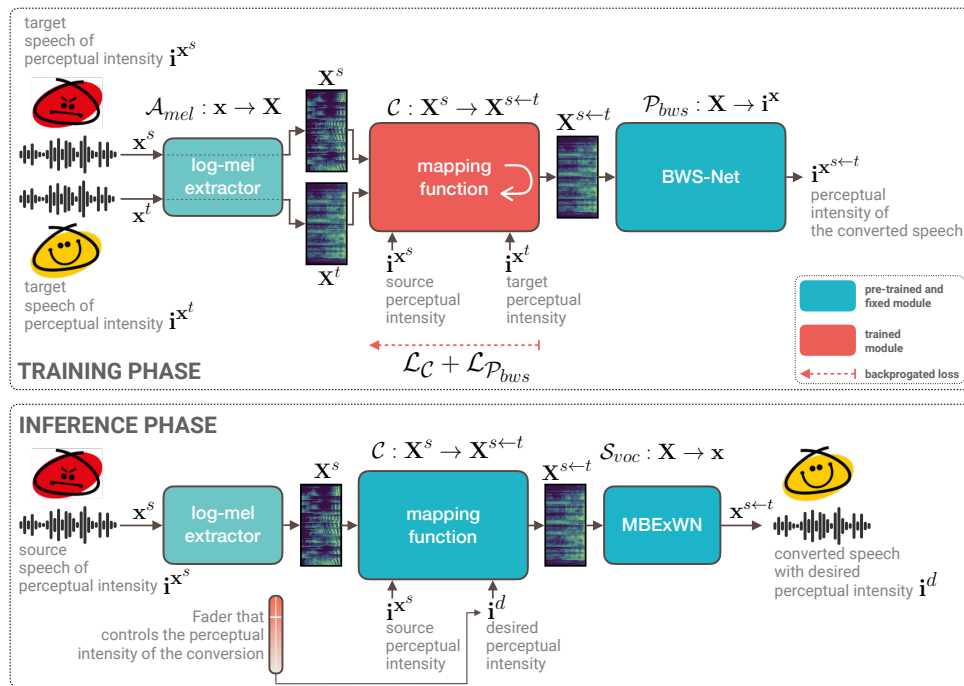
target speech of perceptual intensity $\mathbf{i}^{\mathbf{x}^s}$

$\mathcal{A}_{mel} : \mathbf{x} \rightarrow \mathbf{X}$

$\mathbf{x}^s$

$\mathbf{x}^t$

log-mel extractor

$\mathbf{X}^s$

$\mathbf{X}^t$

$\mathcal{C} : \mathbf{X}^s \rightarrow \mathbf{X}^{s \leftarrow t}$

mapping function

$\mathbf{i}^{\mathbf{x}^s}$ source perceptual intensity

$\mathbf{i}^{\mathbf{x}^t}$ target perceptual intensity

$\mathbf{X}^{s \leftarrow t}$

$\mathcal{P}_{bws} : \mathbf{X} \rightarrow \mathbf{i}^{\mathbf{x}}$

BWS-Net

$\mathbf{i}^{\mathbf{x}^{s \leftarrow t}}$ perceptual intensity of the converted speech

target speech of perceptual intensity $\mathbf{i}^{\mathbf{x}^t}$

pre-trained and fixed module

trained module

backprogated loss

$\mathcal{L}_{\mathcal{C}} + \mathcal{L}_{\mathcal{P}_{bws}}$

TRAINING PHASE

INFERENCE PHASE

$\mathbf{x}^s$

source speech of perceptual intensity $\mathbf{i}^{\mathbf{x}^s}$

log-mel extractor

$\mathbf{X}^s$

$\mathcal{C} : \mathbf{X}^s \rightarrow \mathbf{X}^{s \leftarrow t}$

mapping function

$\mathbf{X}^{s \leftarrow t}$

$\mathcal{S}_{voc} : \mathbf{X} \rightarrow \mathbf{x}$

MBExWN

$\mathbf{x}^{s \leftarrow t}$

converted speech with desired perceptual intensity $\mathbf{i}^d$

Fader that controls the perceptual intensity of the conversion

$\mathbf{i}^{\mathbf{x}^s}$ source perceptual intensity

$\mathbf{i}^d$ desired perceptual intensity